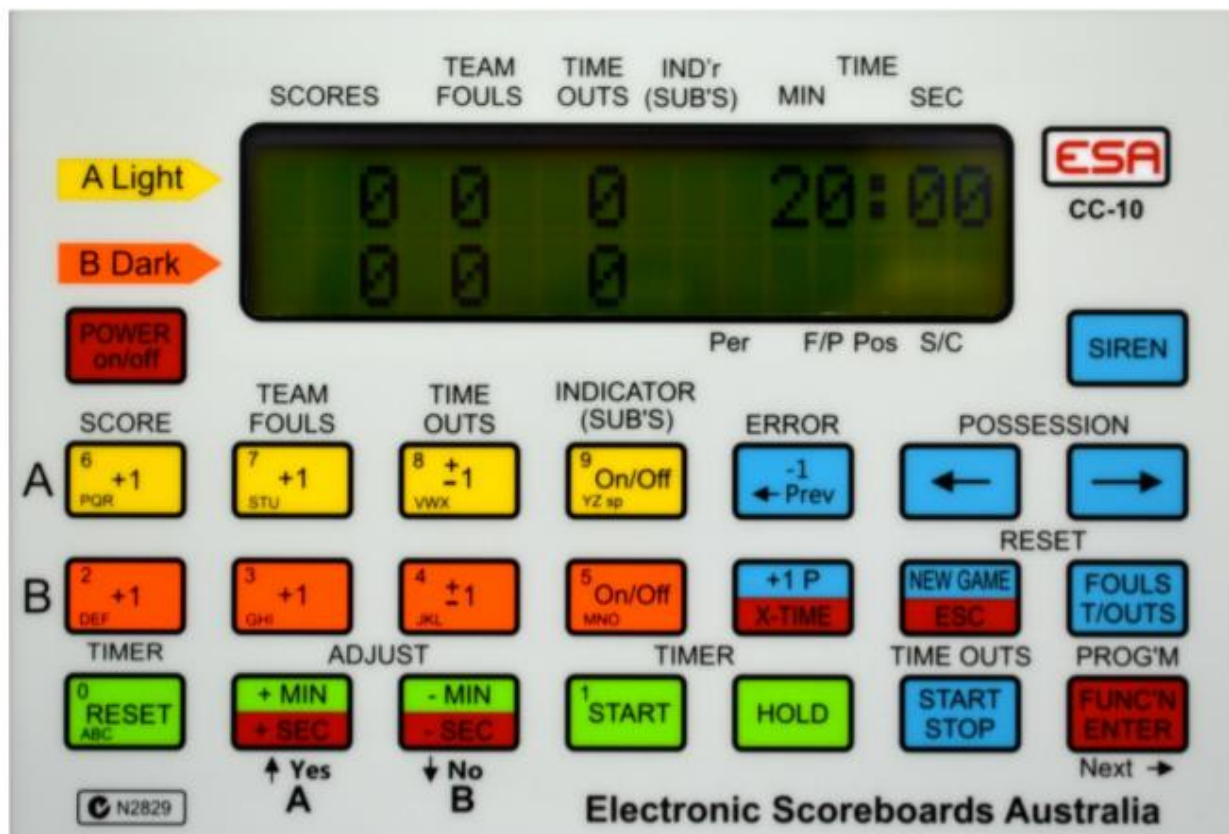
SCORES TEAM FOULS TIME OUTS IND'r (SUB'S) TIME MIN SEC

ESA
CC-10

A Light 0 0 0 20:00
B Dark 0 0 0

POWER on/off

Per F/P Pos S/C

SIREN

SCORE TEAM FOULS TIME OUTS INDICATOR (SUB'S) ERROR POSSESSION

A
6 +1 PQR
7 +1 STU
8 ±1 VWX
9 On/Off YZ sp
-1 ← Prev
←
→

RESET

B
2 +1 DEF
3 +1 GHI
4 ±1 JKL
5 On/Off MNO
+1 P X-TIME
NEW GAME ESC
FOULS T/OUTS

TIMER ADJUST TIMER TIME OUTS PROG'M

0 RESET ABC
+ MIN + SEC
- MIN - SEC
1 START
HOLD
START STOP
FUNC'N ENTER

↑ Yes A
↓ No B
Next →

N2829

Electronic Scoreboards Australia